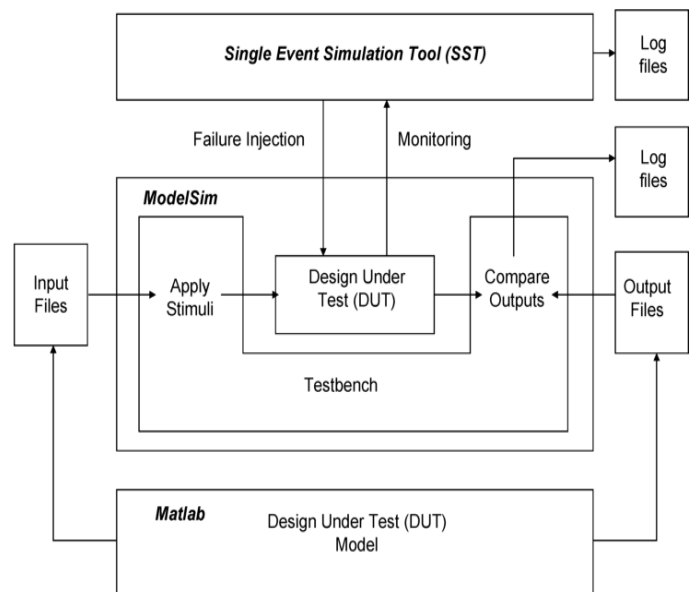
Single Event Simulation Tool (SST)

Log files

Failure Injection

Monitoring

Log files

ModelSim

Input Files

Apply Stimuli

Design Under Test (DUT)

Compare Outputs

Output Files

Testbench

Matlab

Design Under Test (DUT) Model